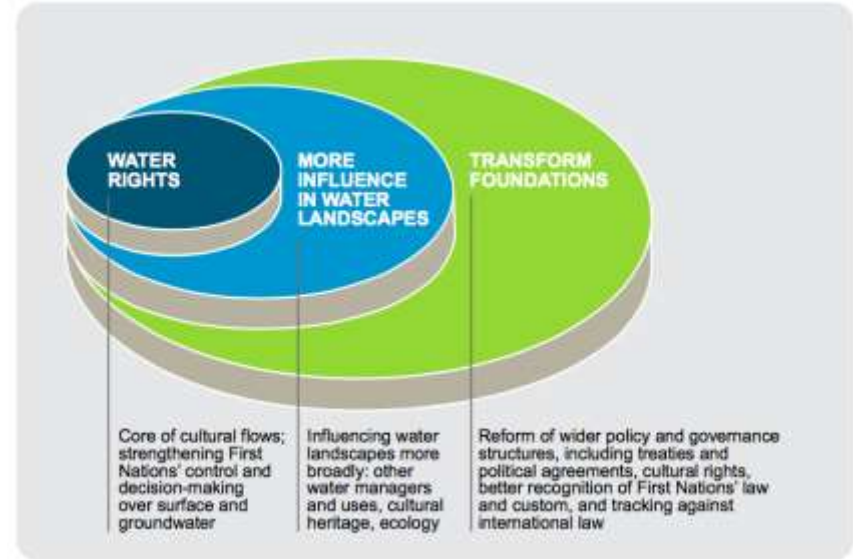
WATER RIGHTS

MORE INFLUENCE IN WATER LANDSCAPES

TRANSFORM FOUNDATIONS

Core of cultural flows; strengthening First Nations' control and decision-making over surface and groundwater

Influencing water landscapes more broadly: other water managers and uses, cultural heritage, ecology

Reform of wider policy and governance structures, including treaties and political agreements, cultural rights, better recognition of First Nations' law and custom, and tracking against international law